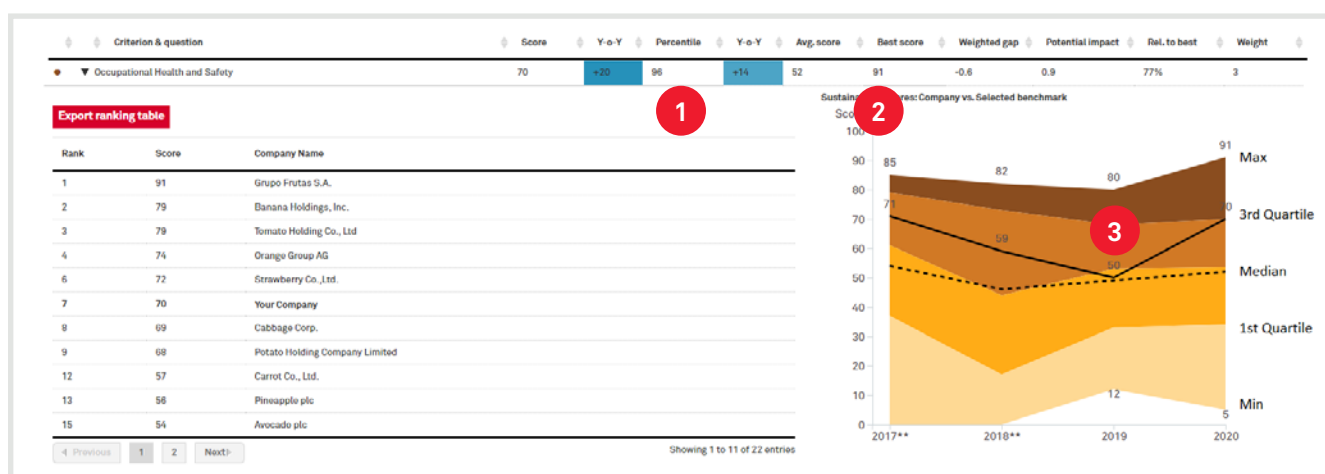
| Criterion & question | Score | Y-o-Y | Percentile | Y-o-Y | Avg. score | Best score | Weighted gap | Potential impact | Rel. to best | Weight |
|---|---|---|---|---|---|---|---|---|---|---|
| ▼ Occupational Health and Safety | 70 | +20 | 96 | +14 | 52 | 91 | -0.6 | 0.9 | 77% | 3 |

Export ranking table

1

| Rank | Score | Company Name |
|---|---|---|
| 1 | 91 | Grupo Frutas S.A. |
| 2 | 79 | Banana Holdings, Inc. |
| 3 | 79 | Tomato Holding Co., Ltd |
| 4 | 74 | Orange Group AG |
| 6 | 72 | Strawberry Co.,Ltd. |
| 7 | 70 | Your Company |
| 8 | 69 | Cabbage Corp. |
| 9 | 68 | Potato Holding Company Limited |
| 12 | 57 | Carrot Co., Ltd. |
| 13 | 56 | Pineapple plc |
| 15 | 54 | Avocado plc |

Previous 1 2 Next

Showing 1 to 11 of 22 entries

Sustaina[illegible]res: Company vs. Selected benchmark

2

Sco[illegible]

100 90 80 70 60 50 40 30 20 10 0

85 82 80 91 71 59 50 0 12 5

3

Max
3rd Quartile
Median
1st Quartile
Min

2017** 2018** 2019 2020